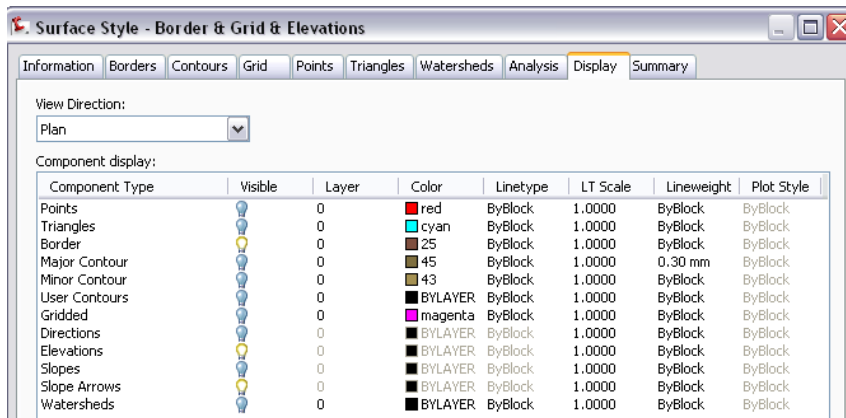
Surface Style - Border & Grid & Elevations

Information | Borders | Contours | Grid | Points | Triangles | Watersheds | Analysis | Display | Summary

View Direction:

Plan

Component display:

| Component Type | Visible | Layer | Color | Linetype | LT Scale | Lineweight | Plot Style |
|---|---|---|---|---|---|---|---|
| Points | | 0 | red | ByBlock | 1.0000 | ByBlock | ByBlock |
| Triangles | | 0 | cyan | ByBlock | 1.0000 | ByBlock | ByBlock |
| Border | | 0 | 25 | ByBlock | 1.0000 | ByBlock | ByBlock |
| Major Contour | | 0 | 45 | ByBlock | 1.0000 | 0.30 mm | ByBlock |
| Minor Contour | | 0 | 43 | ByBlock | 1.0000 | ByBlock | ByBlock |
| User Contours | | 0 | BYLAYER | ByBlock | 1.0000 | ByBlock | ByBlock |
| Gridded | | 0 | magenta | ByBlock | 1.0000 | ByBlock | ByBlock |
| Directions | | 0 | BYLAYER | ByBlock | 1.0000 | ByBlock | ByBlock |
| Elevations | | 0 | BYLAYER | ByBlock | 1.0000 | ByBlock | ByBlock |
| Slopes | | 0 | BYLAYER | ByBlock | 1.0000 | ByBlock | ByBlock |
| Slope Arrows | | 0 | BYLAYER | ByBlock | 1.0000 | ByBlock | ByBlock |
| Watersheds | | 0 | BYLAYER | ByBlock | 1.0000 | ByBlock | ByBlock |